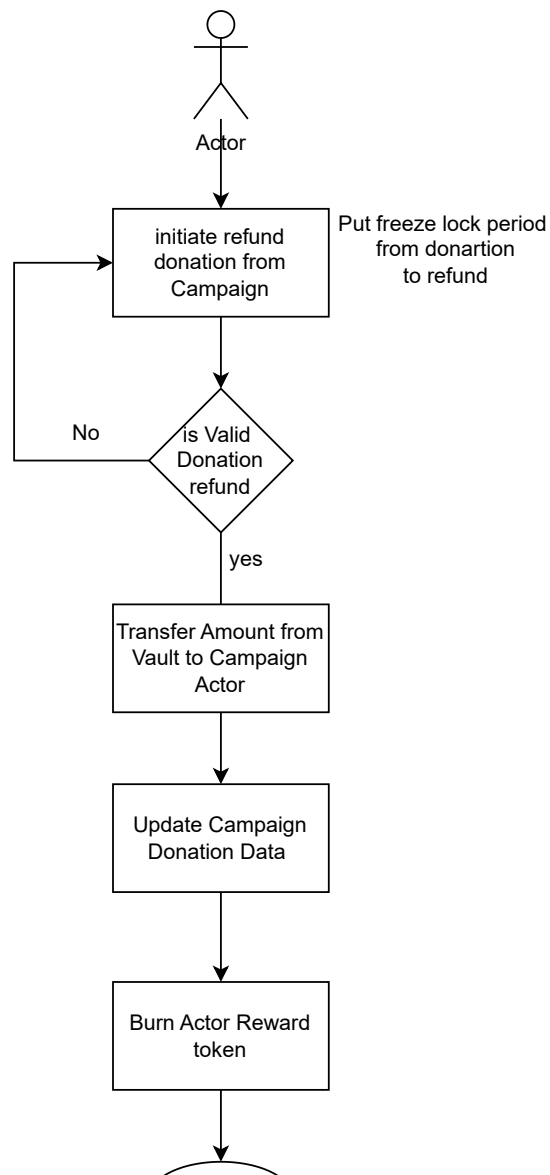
Actor

initiate refund donation from Campaign

Put freeze lock period from donartion to refund

No

is Valid Donation refund

yes

Transfer Amount from Vault to Campaign Actor

Update Campaign Donation Data

Burn Actor Reward token